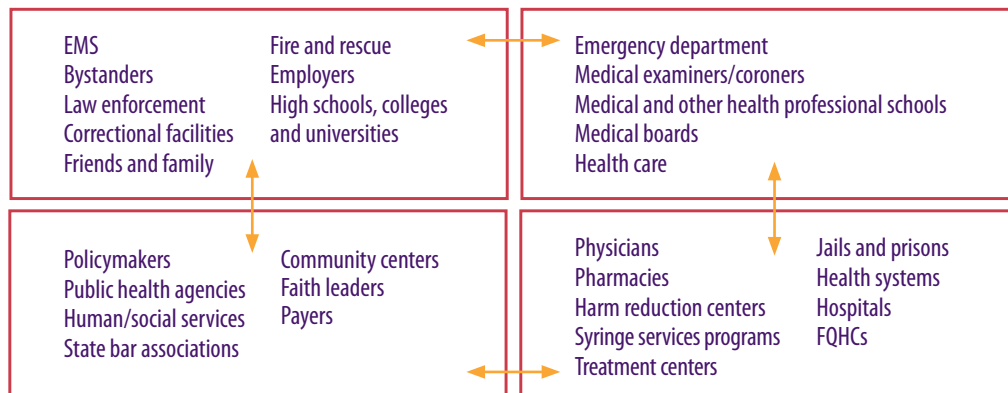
EMS
Bystanders
Law enforcement
Correctional facilities
Friends and family

Fire and rescue
Employers
High schools, colleges and universities

Emergency department
Medical examiners/coroners
Medical and other health professional schools
Medical boards
Health care

Policymakers
Public health agencies
Human/social services
State bar associations

Community centers
Faith leaders
Payers

Physicians
Pharmacies
Harm reduction centers
Syringe services programs
Treatment centers

Jails and prisons
Health systems
Hospitals
FQHCs